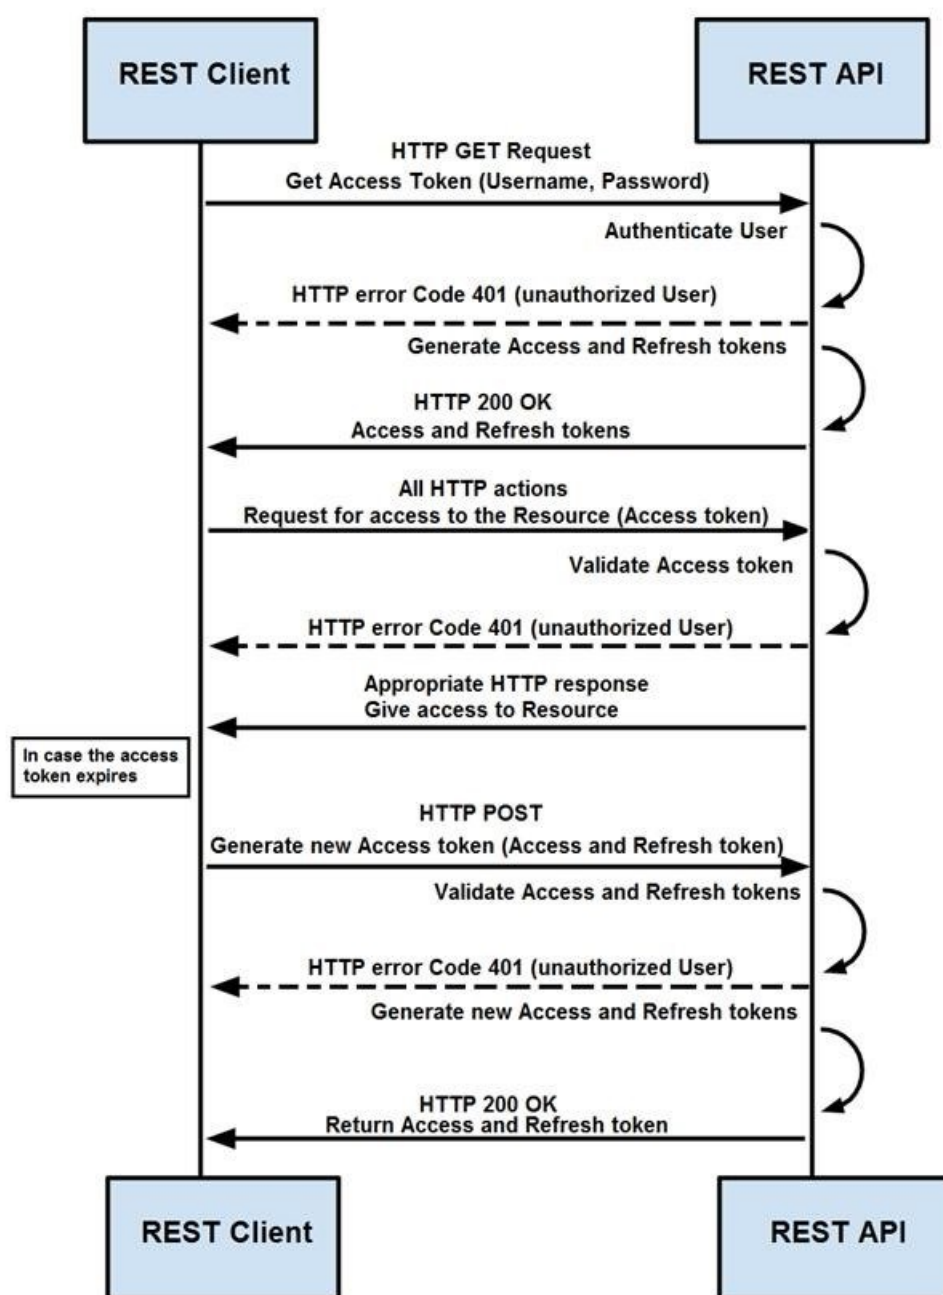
REST Client

REST API

HTTP GET Request
Get Access Token (Username, Password)

Authenticate User

HTTP error Code 401 (unauthorized User)

Generate Access and Refresh tokens

HTTP 200 OK
Access and Refresh tokens

All HTTP actions
Request for access to the Resource (Access token)

Validate Access token

HTTP error Code 401 (unauthorized User)

Appropriate HTTP response
Give access to Resource

In case the access token expires

HTTP POST
Generate new Access token (Access and Refresh token)

Validate Access and Refresh tokens

HTTP error Code 401 (unauthorized User)

Generate new Access and Refresh tokens

HTTP 200 OK
Return Access and Refresh token

REST Client

REST API